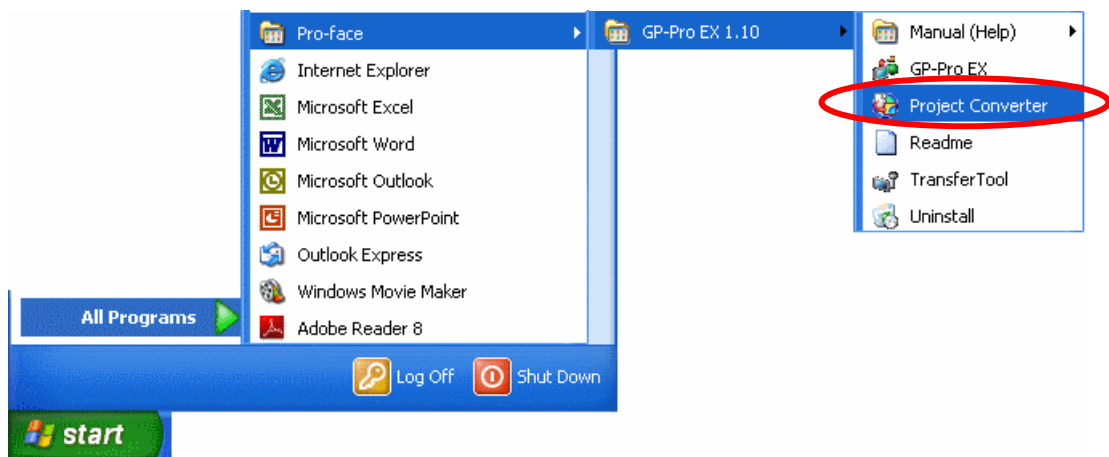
Pro-face
Internet Explorer
Microsoft Excel
Microsoft Word
Microsoft Outlook
Microsoft PowerPoint
Outlook Express
Windows Movie Maker
Adobe Reader 8

GP-Pro EX 1.10

Manual (Help)
GP-Pro EX
Project Converter
Readme
TransferTool
Uninstall

All Programs

Log Off
Shut Down

start